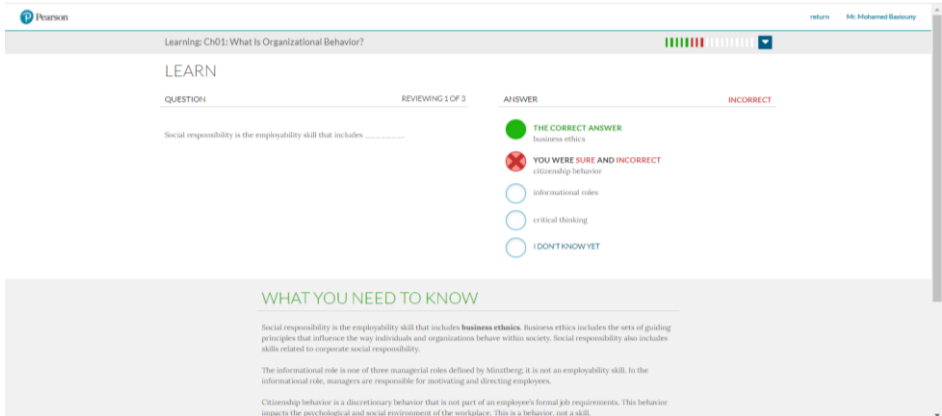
Pearson

return Mr. Mohamed Basiouny

Learning: Ch01: What Is Organizational Behavior?

LEARN

QUESTION

REVIEWING 1 OF 3

Social responsibility is the employability skill that includes ________.

ANSWER

INCORRECT

THE CORRECT ANSWER
business ethics

YOU WERE SURE AND INCORRECT
citizenship behavior

informational roles

critical thinking

I DON'T KNOW YET

WHAT YOU NEED TO KNOW

Social responsibility is the employability skill that includes **business ethics**. Business ethics includes the sets of guiding principles that influence the way individuals and organizations behave within society. Social responsibility also includes skills related to corporate social responsibility.

The informational role is one of three managerial roles defined by Mintzberg; it is not an employability skill. In the informational role, managers are responsible for motivating and directing employees.

Citizenship behavior is a discretionary behavior that is not part of an employee's formal job requirements. This behavior impacts the psychological and social environment of the workplace. This is a behavior, not a skill.